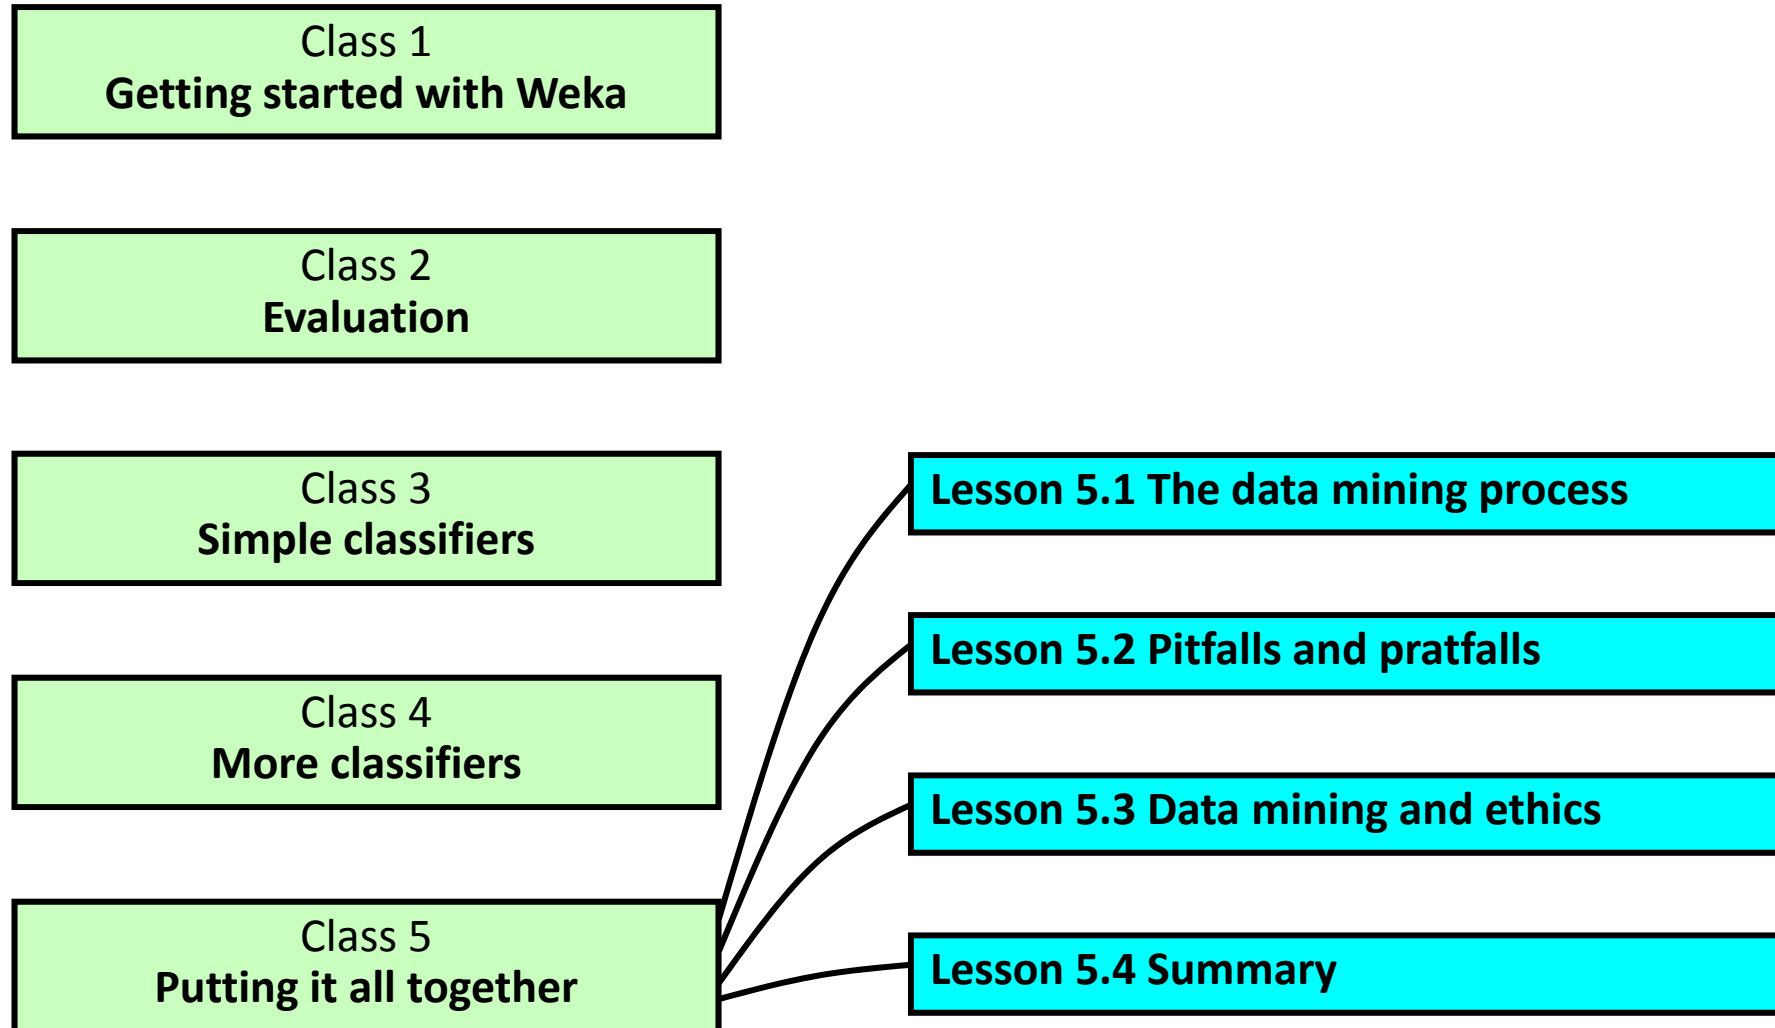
Class 1
Getting started with Weka

Class 2
Evaluation

Class 3
Simple classifiers

Class 4
More classifiers

Class 5
Putting it all together

Lesson 5.1 The data mining process

Lesson 5.2 Pitfalls and pratfalls

Lesson 5.3 Data mining and ethics

Lesson 5.4 Summary